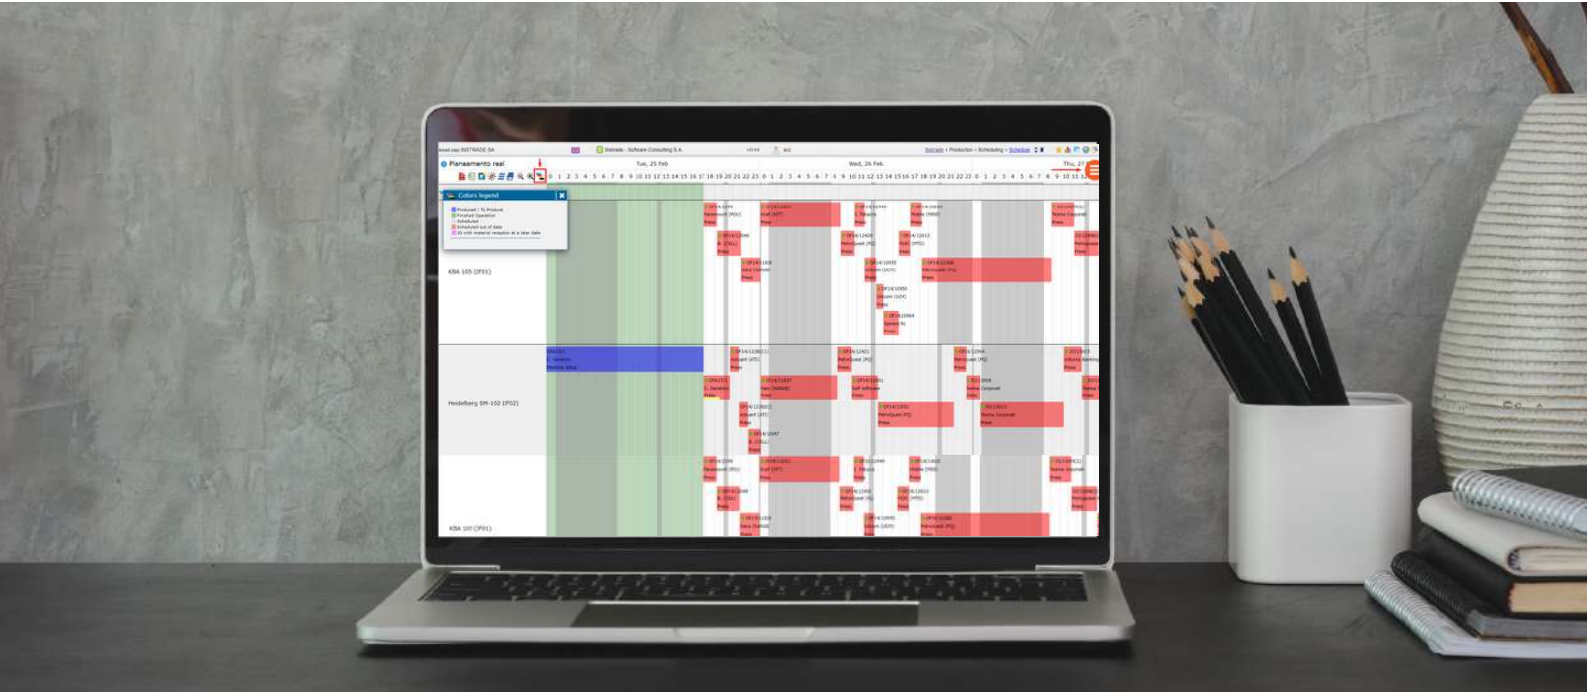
Sistrade - Software Consulting S.A.

Planeamento real

Tue, 25 Feb

Wed, 26 Feb

Thu, 27

Colors legend

Produced / To Produce
Finished Operation
Scheduled
Scheduled out of date
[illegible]

KBA 105 (IF01)

Heidelberg SM-102 (IF02)

KBA 110 (IF01)

Press